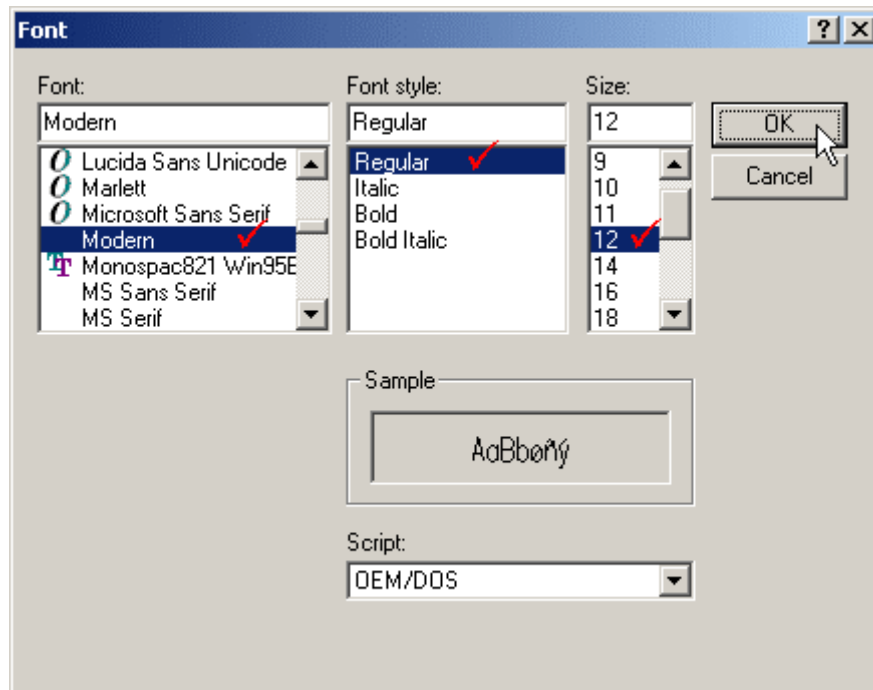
Font

?

Font:

Modern

Lucida Sans Unicode
Marlett
Microsoft Sans Serif
Modern
Monospac821 Win95E
MS Sans Serif
MS Serif

Font style:

Regular

Regular
Italic
Bold
Bold Italic

Size:

12

9
10
11
12
14
16
18

OK

Cancel

Sample

AaBbøñý

Script:

OEM/DOS